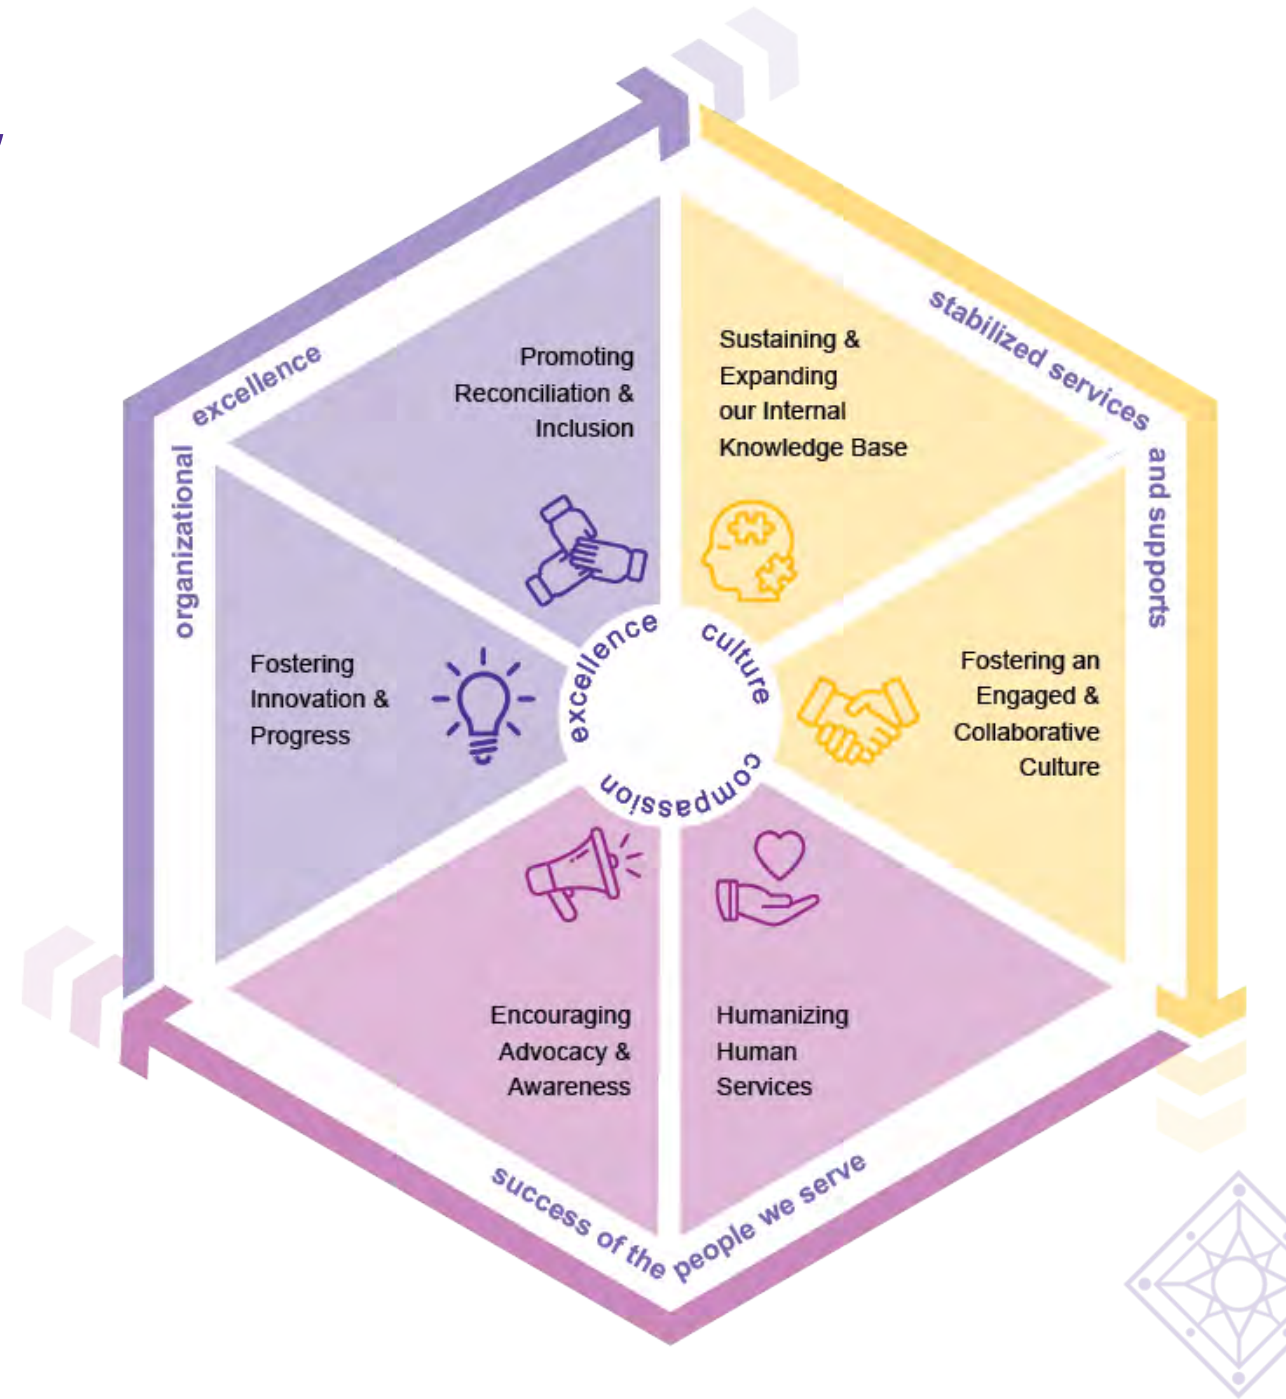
organizational excellence

stabilized services and supports

success of the people we serve

Promoting Reconciliation & Inclusion

Sustaining & Expanding our Internal Knowledge Base

Fostering Innovation & Progress

excellence

culture

compassion

Fostering an Engaged & Collaborative Culture

Encouraging Advocacy & Awareness

Humanizing Human Services